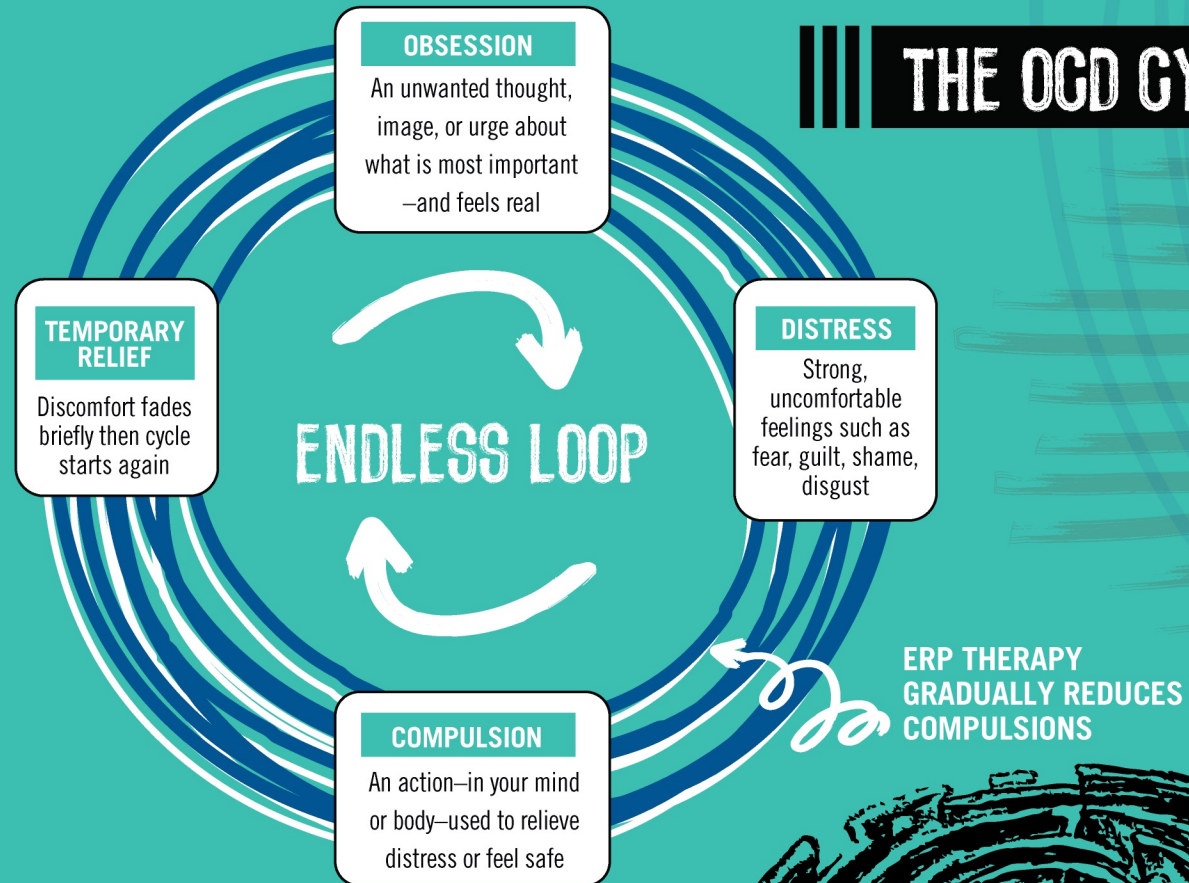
THE OCD CY

OBSESSION
An unwanted thought, image, or urge about what is most important –and feels real

TEMPORARY RELIEF
Discomfort fades briefly then cycle starts again

ENDLESS LOOP

DISTRESS
Strong, uncomfortable feelings such as fear, guilt, shame, disgust

ERP THERAPY GRADUALLY REDUCES COMPULSIONS

COMPULSION
An action–in your mind or body–used to relieve distress or feel safe